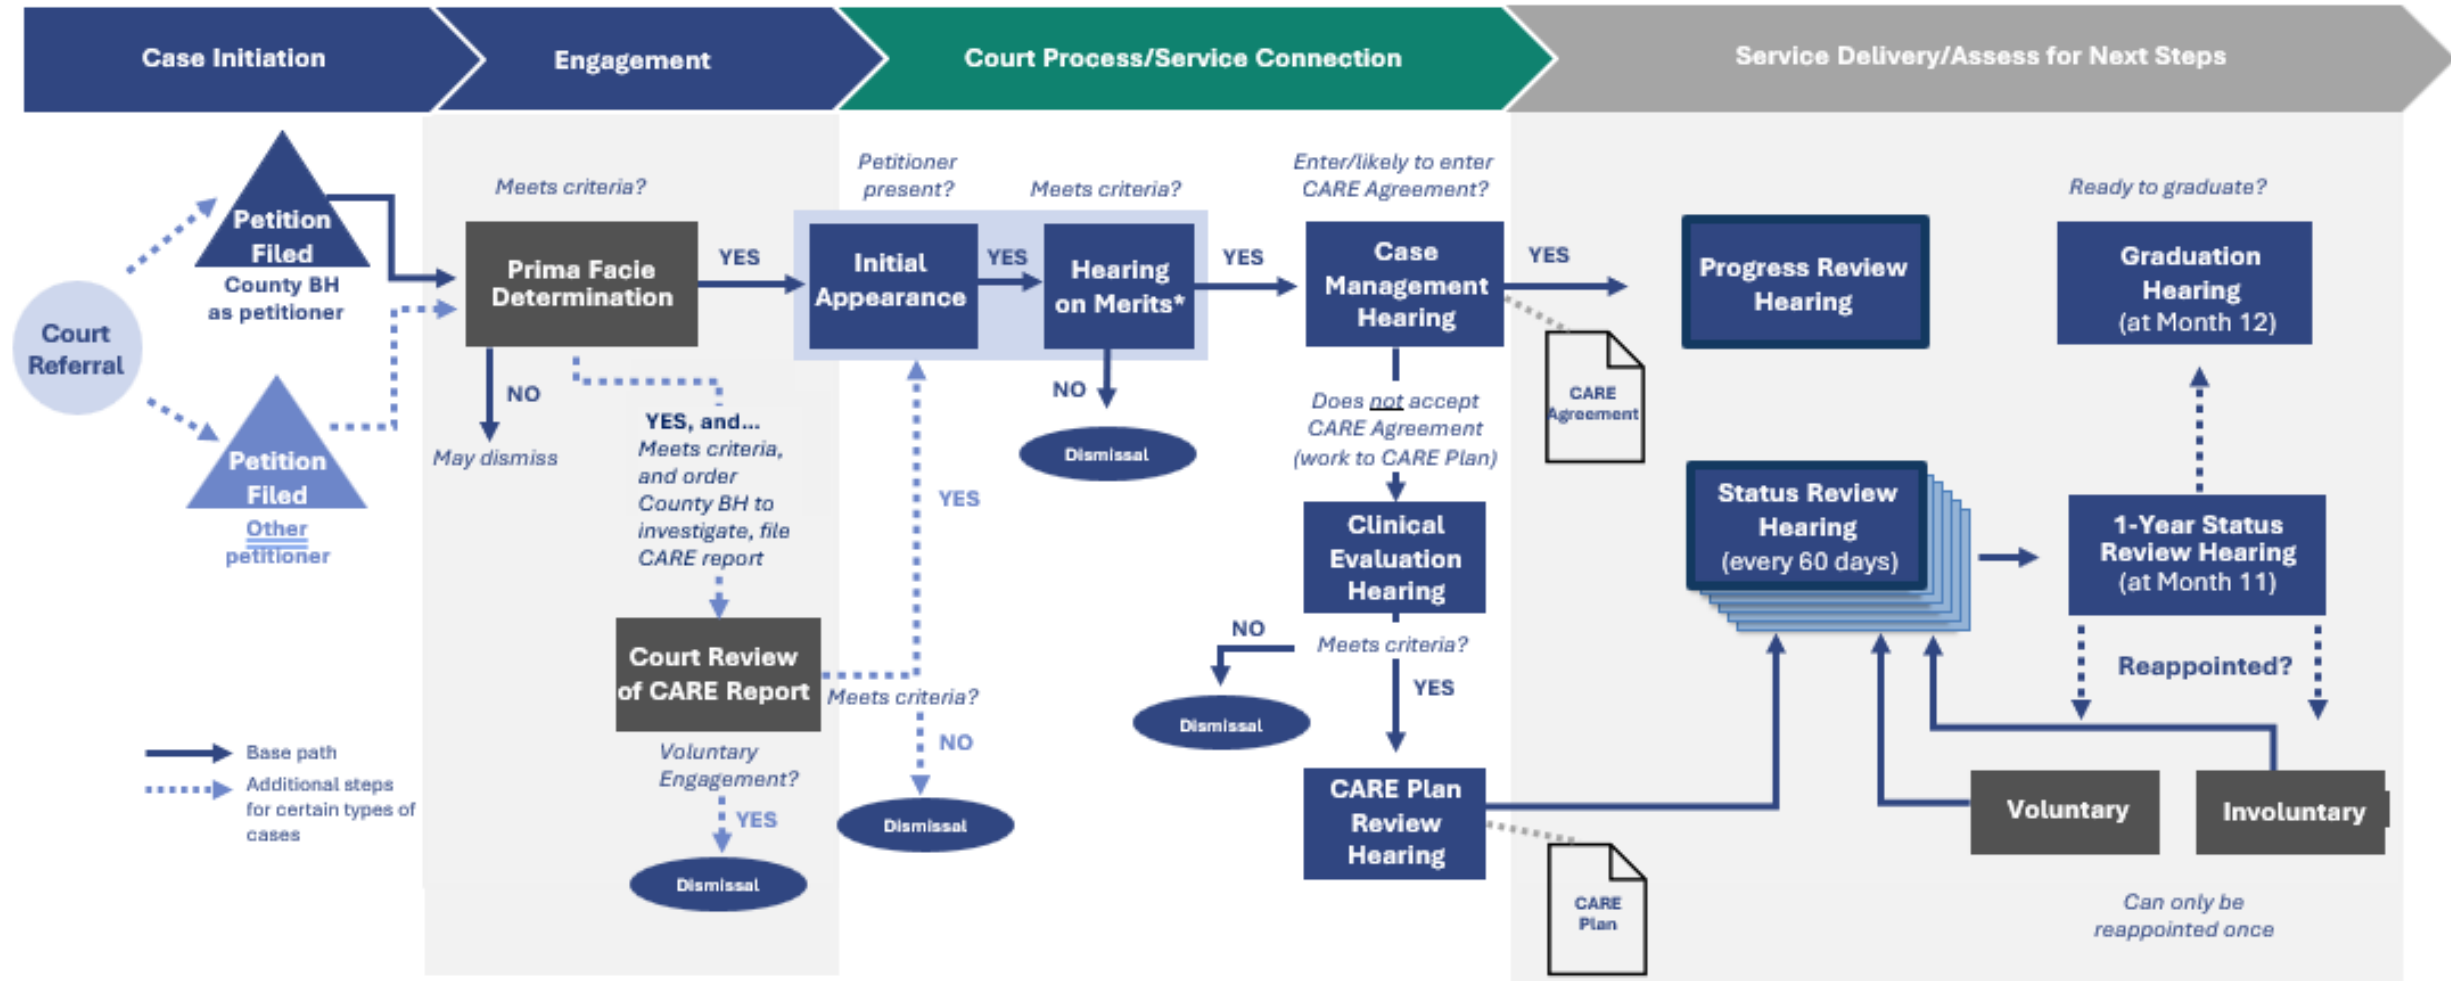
Case Initiation

Engagement

Court Process/Service Connection

Service Delivery/Assess for Next Steps

Court Referral

Petition Filed
County BH as petitioner

Petition Filed
Other petitioner

Meets criteria?

Prima Facie Determination

YES

NO

May dismiss

YES, and...
Meets criteria, and order County BH to investigate, file CARE report

Court Review of CARE Report

Voluntary Engagement?

YES

Dismissal

Meets criteria?

NO

Dismissal

YES

Petitioner present?

Initial Appearance

YES

Meets criteria?

Hearing on Merits*

NO

Dismissal

YES

Enter/likely to enter CARE Agreement?

Case Management Hearing

CARE Agreement

Does not accept CARE Agreement (work to CARE Plan)

Clinical Evaluation Hearing

NO

Meets criteria?

Dismissal

YES

CARE Plan Review Hearing

CARE Plan

YES

Progress Review Hearing

Status Review Hearing (every 60 days)

Ready to graduate?

Graduation Hearing (at Month 12)

1-Year Status Review Hearing (at Month 11)

Reappointed?

Voluntary

Involuntary

Can only be reappointed once

Base path

Additional steps for certain types of cases